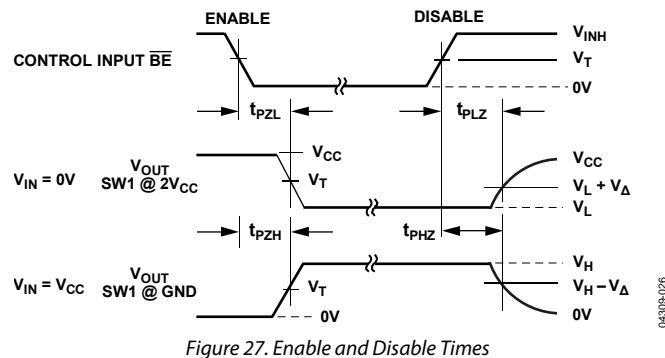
ENABLE

DISABLE

CONTROL INPUT $\overline{BE}$

$V_{INH}$

$V_T$

0V

$t_{PZL}$

$t_{PLZ}$

$V_{IN}$ = 0V

$V_{OUT}$ SW1 @ $2V_{CC}$

$V_{CC}$

$V_T$

$V_{CC}$

$V_L + V_\Delta$

$V_L$

$t_{PZH}$

$t_{PHZ}$

$V_{IN} = V_{CC}$

$V_{OUT}$ SW1 @ GND

$V_T$

0V

$V_H$

$V_H - V_\Delta$

0V

04309-026

Figure 27. Enable and Disable Times